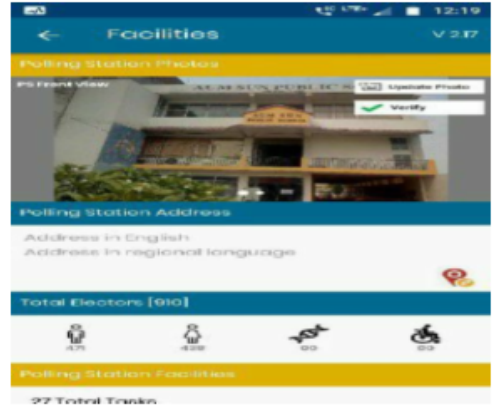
12:19

Facilities

V 2.17

Polling Station Photos

PS Front View

Update Photo

Verify

ALM SUN PUBLIC S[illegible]

Polling Station Address

Address in English
Address in regional language

Total Electors [910]

471

439

00

00

Polling Station Facilities

27 Total Tanks